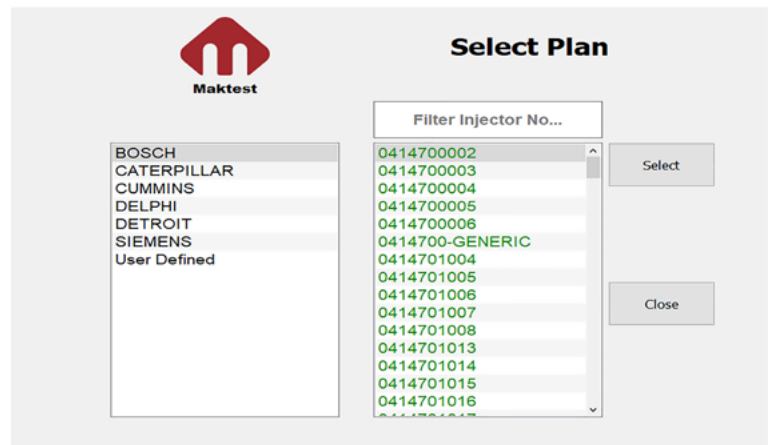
Maktest

Select Plan

Filter Injector No...

BOSCH
CATERPILLAR
CUMMINS
DELPHI
DETROIT
SIEMENS
User Defined

0414700002
0414700003
0414700004
0414700005
0414700006
0414700-GENERIC
0414701004
0414701005
0414701006
0414701007
0414701008
0414701013
0414701014
0414701015
0414701016
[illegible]

Select

Close